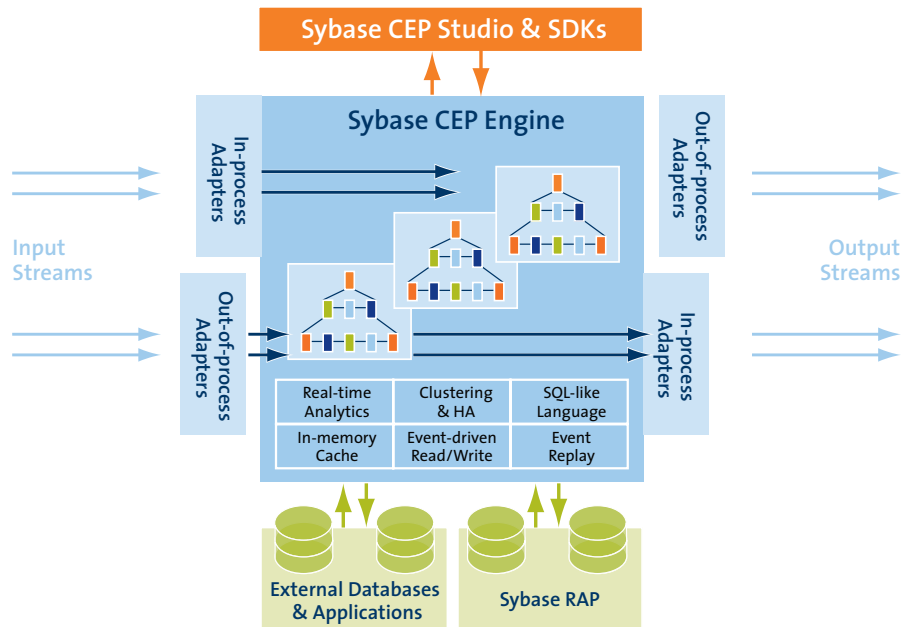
Sybase CEP Studio & SDKs

Sybase CEP Engine

In-process Adapters

Out-of-process Adapters

Input Streams

Output Streams

Out-of-process Adapters

In-process Adapters

| Real-time Analytics | Clustering & HA | SQL-like Language |
|---|---|---|
| In-memory Cache | Event-driven Read/Write | Event Replay |

External Databases & Applications

Sybase RAP